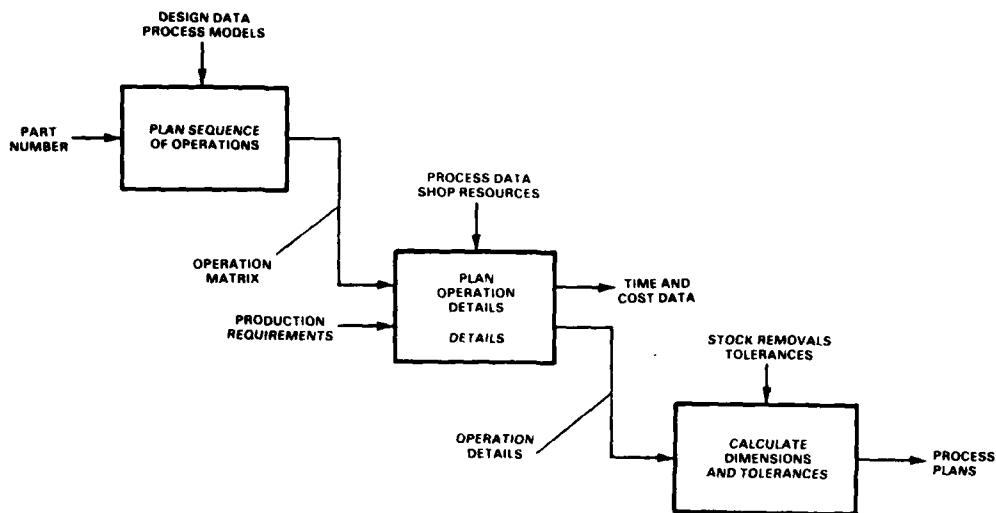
DESIGN DATA
PROCESS MODELS

PART NUMBER

PLAN SEQUENCE OF OPERATIONS

OPERATION MATRIX

PROCESS DATA
SHOP RESOURCES

PRODUCTION REQUIREMENTS

PLAN OPERATION DETAILS

DETAILS

TIME AND COST DATA

STOCK REMOVALS
TOLERANCES

OPERATION DETAILS

CALCULATE DIMENSIONS AND TOLERANCES

PROCESS PLANS